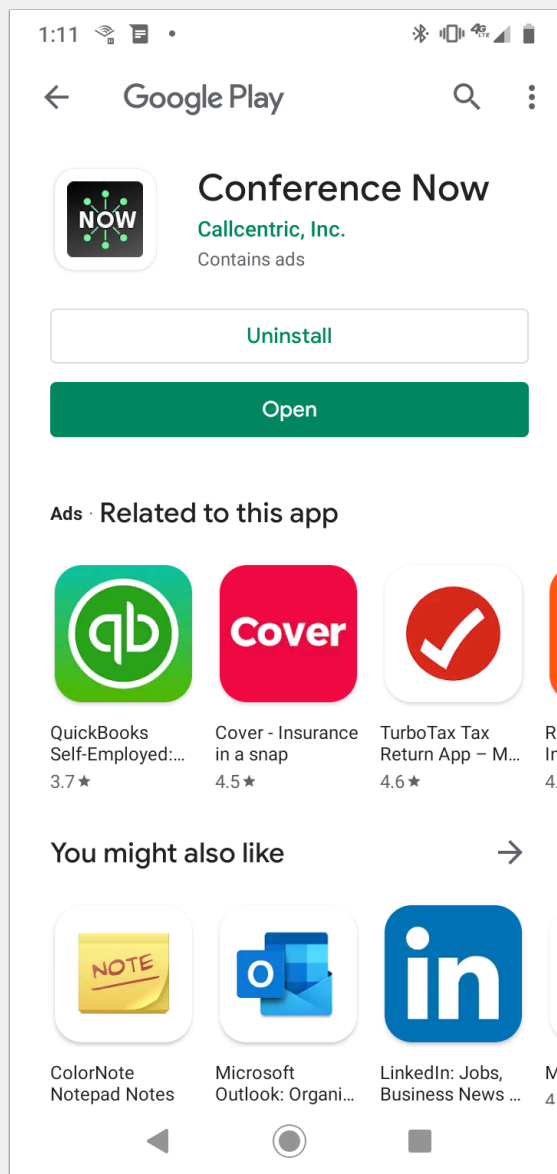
1:11

Google Play

NOW

Conference Now
Callcentric, Inc.
Contains ads

Uninstall

Open

Ads · Related to this app

Cover

QuickBooks Self-Employed:...
3.7★

Cover - Insurance in a snap
4.5★

TurboTax Tax Return App – M...
4.6★

R
In
4.

You might also like

NOTE

ColorNote Notepad Notes

Microsoft Outlook: Organi...

LinkedIn: Jobs, Business News ...

M
4